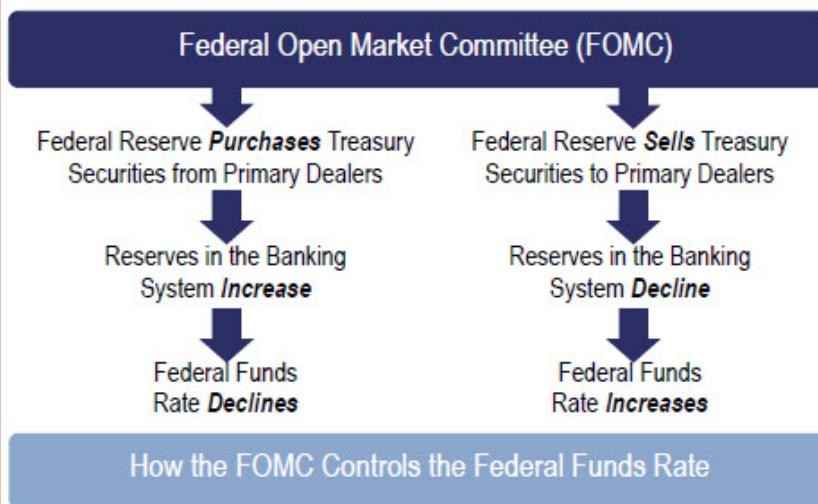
Federal Open Market Committee (FOMC)

Federal Reserve ***Purchases*** Treasury Securities from Primary Dealers

Reserves in the Banking System ***Increase***

Federal Funds Rate ***Declines***

Federal Reserve ***Sells*** Treasury Securities to Primary Dealers

Reserves in the Banking System ***Decline***

Federal Funds Rate ***Increases***

How the FOMC Controls the Federal Funds Rate